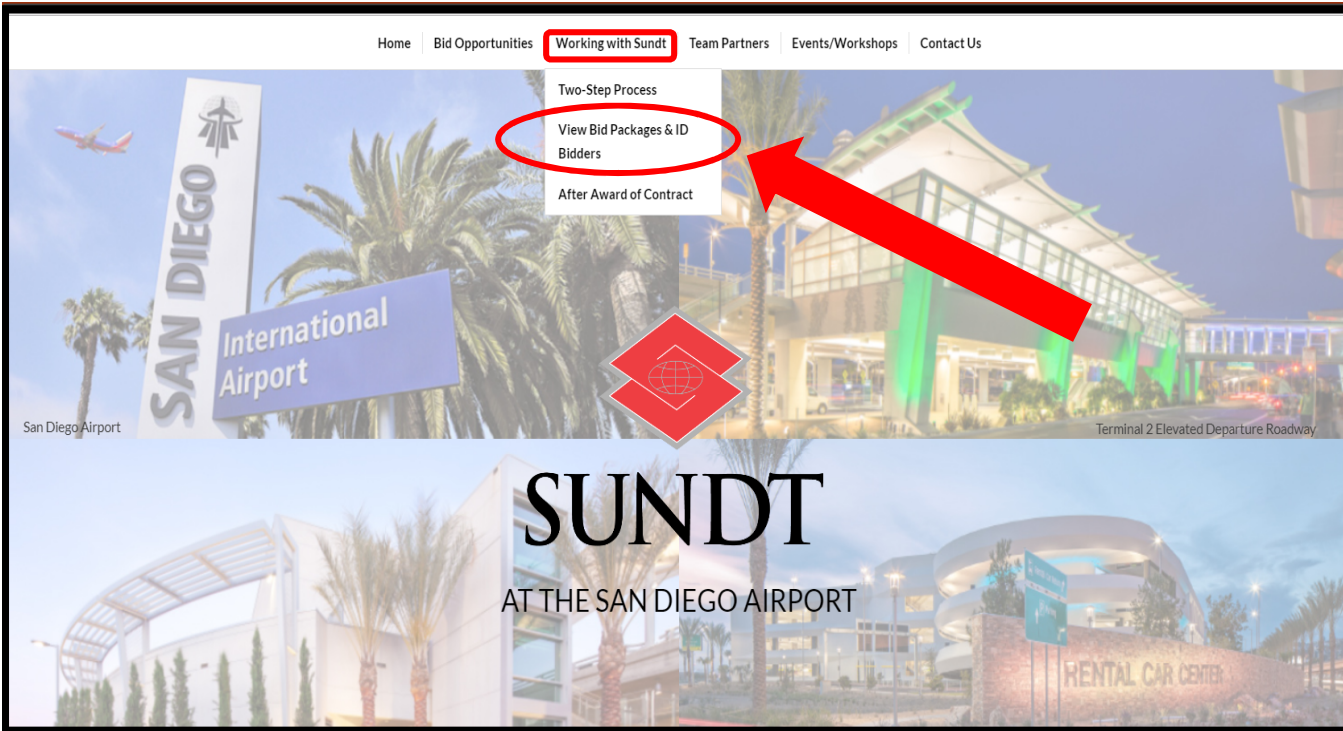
Home Bid Opportunities Working with Sundt Team Partners Events/Workshops Contact Us

Two-Step Process

View Bid Packages & ID Bidders

After Award of Contract

SAN DIEGO

International Airport

San Diego Airport

Terminal 2 Elevated Departure Roadway

SUNDT

AT THE SAN DIEGO AIRPORT

RENTAL CAR CENTER